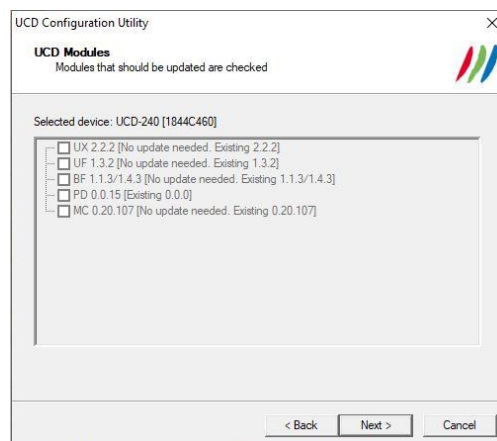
UCD Configuration Utility

×

UCD Modules
Modules that should be updated are checked

Selected device: UCD-240 [1844C460]

UX 2.2.2 [No update needed. Existing 2.2.2]
UF 1.3.2 [No update needed. Existing 1.3.2]
BF 1.1.3/1.4.3 [No update needed. Existing 1.1.3/1.4.3]
PD 0.0.15 [Existing 0.0.0]
MC 0.20.107 [No update needed. Existing 0.20.107]

< Back
Next >
Cancel